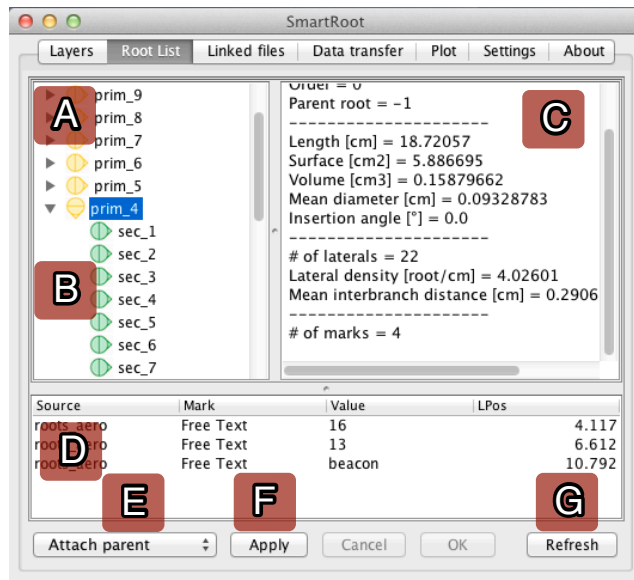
SmartRoot

Layers | Root List | Linked files | Data transfer | Plot | Settings | About

A
prim_9
prim_8
prim_7
prim_6
prim_5
prim_4
sec_1
sec_2
sec_3
sec_4
sec_5
sec_6
sec_7
B

Order = 0
Parent root = -1
----------------------
Length [cm] = 18.72057
Surface [cm2] = 5.886695
Volume [cm3] = 0.15879662
Mean diameter [cm] = 0.09328783
Insertion angle [°] = 0.0
----------------------
# of laterals = 22
Lateral density [root/cm] = 4.02601
Mean interbranch distance [cm] = 0.2906
----------------------
# of marks = 4
C

| Source | Mark | Value | LPos |
|---|---|---|---|
| roots_aero | Free Text | 16 | 4.117 |
| roots_aero | Free Text | 13 | 6.612 |
| roots_aero | Free Text | beacon | 10.792 |

D
E
F
G

Attach parent | Apply | Cancel | OK | Refresh